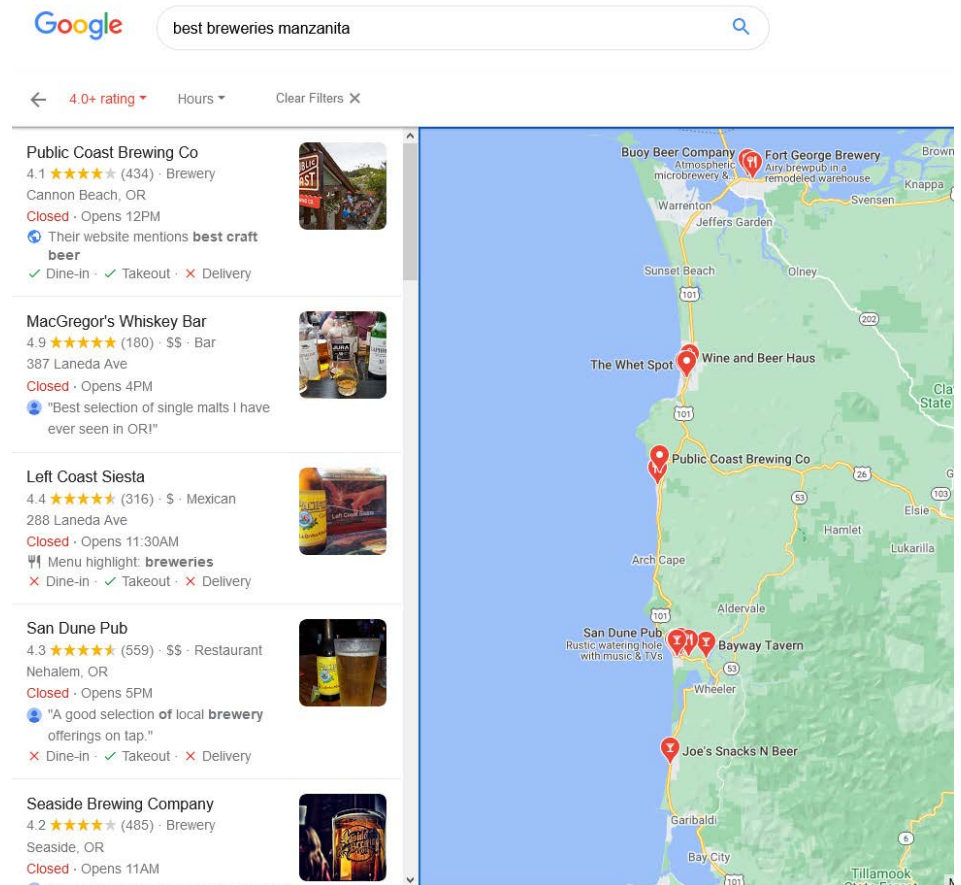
Google

best breweries manzanita

4.0+ rating ▾   Hours ▾   Clear Filters ✕

Public Coast Brewing Co
4.1 ★★★★★ (434) · Brewery
Cannon Beach, OR
Closed · Opens 12PM
Their website mentions **best craft beer**
✓ Dine-in · ✓ Takeout · ✕ Delivery

MacGregor's Whiskey Bar
4.9 ★★★★★ (180) · $$ · Bar
387 Laneda Ave
Closed · Opens 4PM
"Best selection of single malts I have ever seen in OR!"

Left Coast Siesta
4.4 ★★★★★ (316) · $ · Mexican
288 Laneda Ave
Closed · Opens 11:30AM
Menu highlight: **breweries**
✕ Dine-in · ✓ Takeout · ✕ Delivery

San Dune Pub
4.3 ★★★★★ (559) · $$ · Restaurant
Nehalem, OR
Closed · Opens 5PM
"A good selection **of** local **brewery** offerings on tap."
✕ Dine-in · ✓ Takeout · ✕ Delivery

Seaside Brewing Company
4.2 ★★★★★ (485) · Brewery
Seaside, OR
Closed · Opens 11AM

Buoy Beer Company
Atmospheric microbrewery &
Fort George Brewery
Airy brewpub in a remodeled warehouse
Brown
Knappa
Svensen
Warrenton
Jeffers Garden
Sunset Beach
Olney
101
202
The Whet Spot
Wine and Beer Haus
Clat
State
101
Public Coast Brewing Co
26
53
103
Elsie
Hamlet
Lukarilla
Arch Cape
101
Aldervale
San Dune Pub
Rustic watering hole with music & TVs
Bayway Tavern
53
Wheeler
Joe's Snacks N Beer
Garibaldi
6
Bay City
101
Tillamook